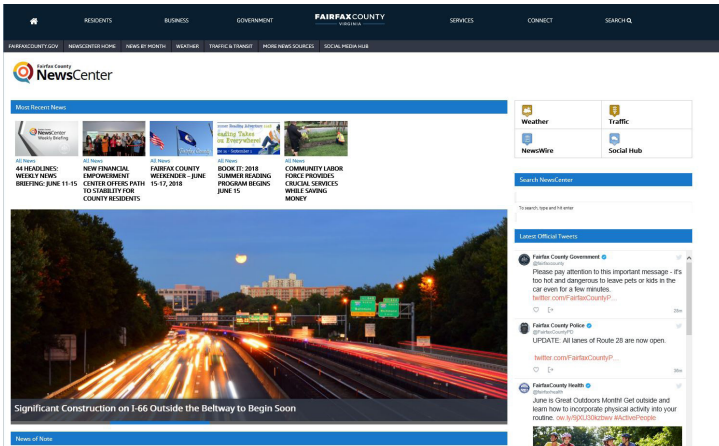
RESIDENTS BUSINESS GOVERNMENT FAIRFAX COUNTY VIRGINIA SERVICES CONNECT SEARCH

FAIRFAXCOUNTY.GOV NEWSCENTER HOME NEWS BY MONTH WEATHER TRAFFIC & TRANSIT MORE NEWS SOURCES SOCIAL MEDIA HUB

Fairfax County NewsCenter

Most Recent News

All News
44 HEADLINES: WEEKLY NEWS BRIEFING: JUNE 11-15

All News
NEW FINANCIAL EMPOWERMENT CENTER OFFERS PATH TO STABILITY FOR COUNTY RESIDENTS

All News
FAIRFAX COUNTY WEEKENDER – JUNE 15-17, 2018

All News
BOOK IT: 2018 SUMMER READING PROGRAM BEGINS JUNE 15

All News
COMMUNITY LABOR FORCE PROVIDES CRUCIAL SERVICES WHILE SAVING MONEY

Significant Construction on I-66 Outside the Beltway to Begin Soon

News of Note

Weather
Traffic
NewsWire
Social Hub

Search NewsCenter

To search, type and hit enter

Latest Official Tweets

Fairfax County Government
@fairfaxcounty
Please pay attention to this important message - It's too hot and dangerous to leave pets or kids in the car even for a few minutes.
twitter.com/FairfaxCountyP...
22m

Fairfax County Police
@FairfaxCountyPD
UPDATE: All lanes of Route 28 are now open.
twitter.com/FairfaxCountyP...
39m

FairfaxCounty Health
@fairfaxhealth
June is Great Outdoors Month! Get outside and learn how to incorporate physical activity into your routine. ow.ly/9jXU30kzbev #ActivePeople